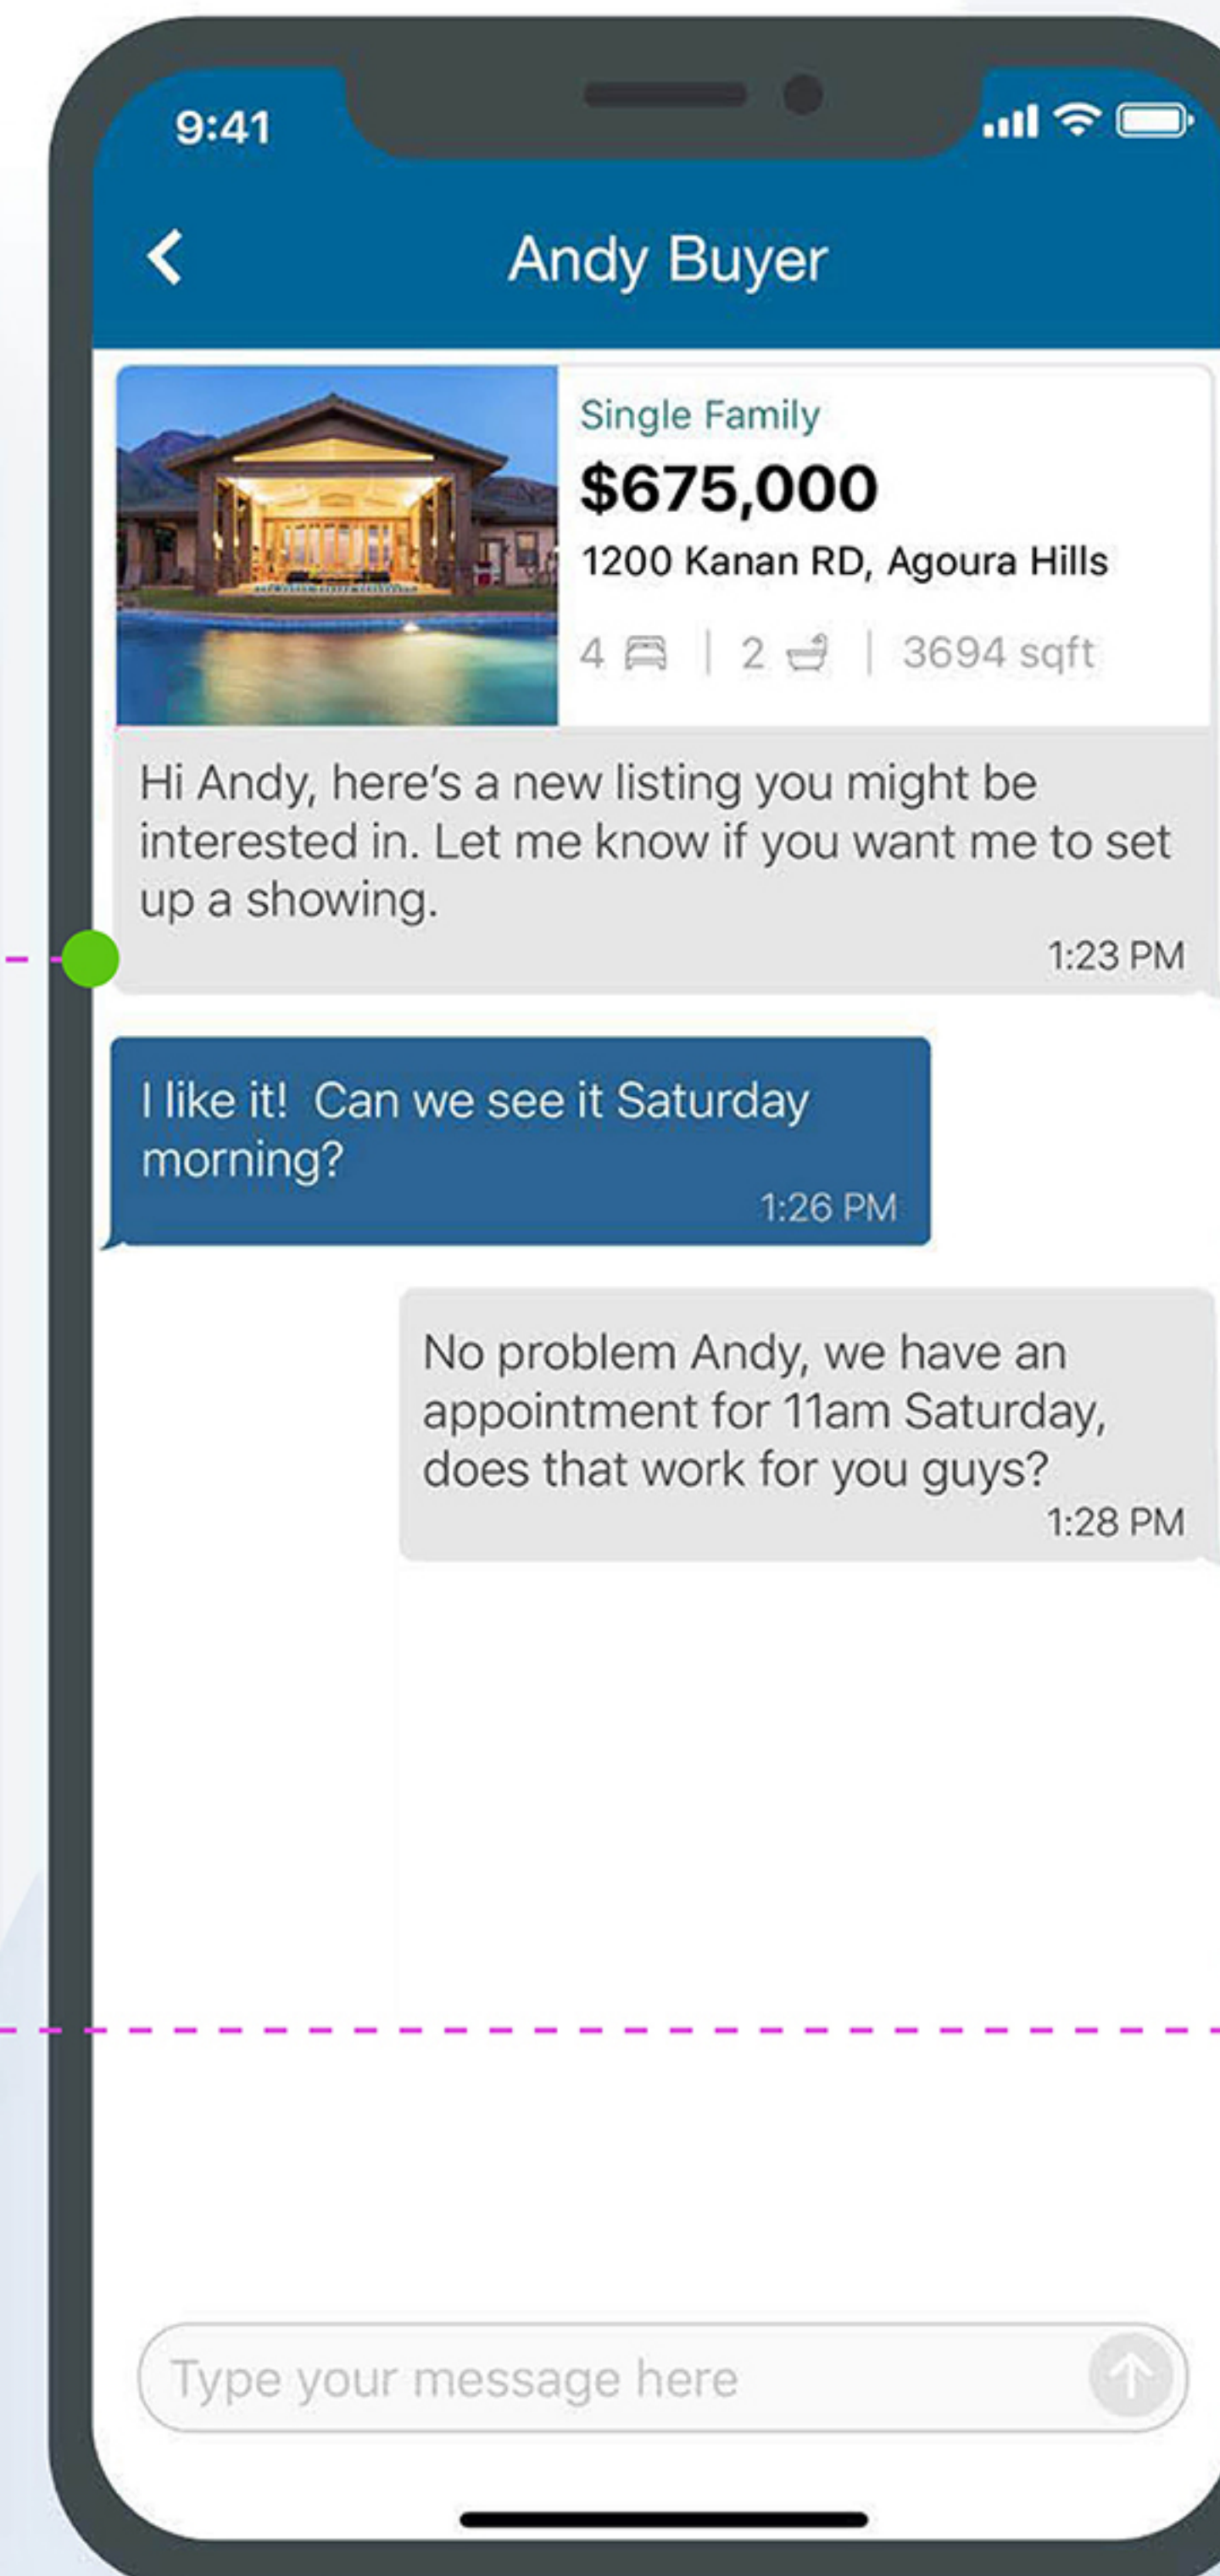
9:41

Andy Buyer

Single Family
$675,000
1200 Kanan RD, Agoura Hills
4 | 2 | 3694 sqft

Hi Andy, here's a new listing you might be interested in. Let me know if you want me to set up a showing.
1:23 PM

I like it! Can we see it Saturday morning?
1:26 PM

No problem Andy, we have an appointment for 11am Saturday, does that work for you guys?
1:28 PM

Type your message here